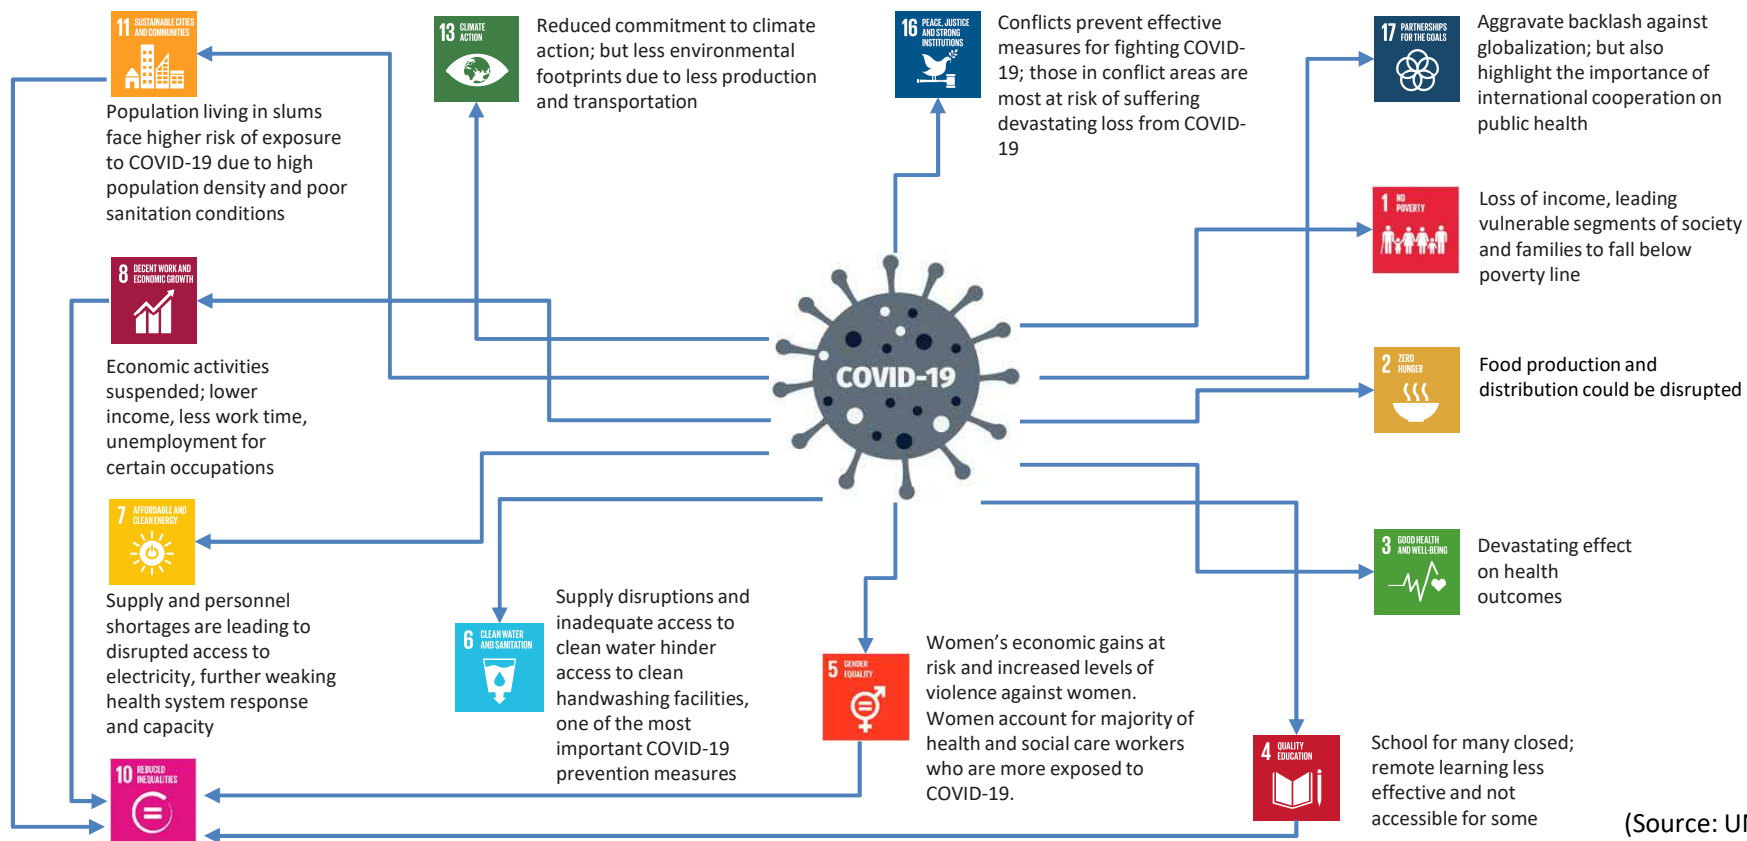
11 SUSTAINABLE CITIES AND COMMUNITIES

Population living in slums face higher risk of exposure to COVID-19 due to high population density and poor sanitation conditions

13 CLIMATE ACTION

Reduced commitment to climate action; but less environmental footprints due to less production and transportation

16 PEACE, JUSTICE AND STRONG INSTITUTIONS

Conflicts prevent effective measures for fighting COVID-19; those in conflict areas are most at risk of suffering devastating loss from COVID-19

17 PARTNERSHIPS FOR THE GOALS

Aggravate backlash against globalization; but also highlight the importance of international cooperation on public health

1 NO POVERTY

Loss of income, leading vulnerable segments of society and families to fall below poverty line

8 DECENT WORK AND ECONOMIC GROWTH

Economic activities suspended; lower income, less work time, unemployment for certain occupations

COVID-19

2 ZERO HUNGER

Food production and distribution could be disrupted

7 AFFORDABLE AND CLEAN ENERGY

Supply and personnel shortages are leading to disrupted access to electricity, further weaking health system response and capacity

6 CLEAN WATER AND SANITATION

Supply disruptions and inadequate access to clean water hinder access to clean handwashing facilities, one of the most important COVID-19 prevention measures

3 GOOD HEALTH AND WELL-BEING

Devastating effect on health outcomes

5 GENDER EQUALITY

Women's economic gains at risk and increased levels of violence against women. Women account for majority of health and social care workers who are more exposed to COVID-19.

4 QUALITY EDUCATION

School for many closed; remote learning less effective and not accessible for some

10 REDUCED INEQUALITIES

(Source: U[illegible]